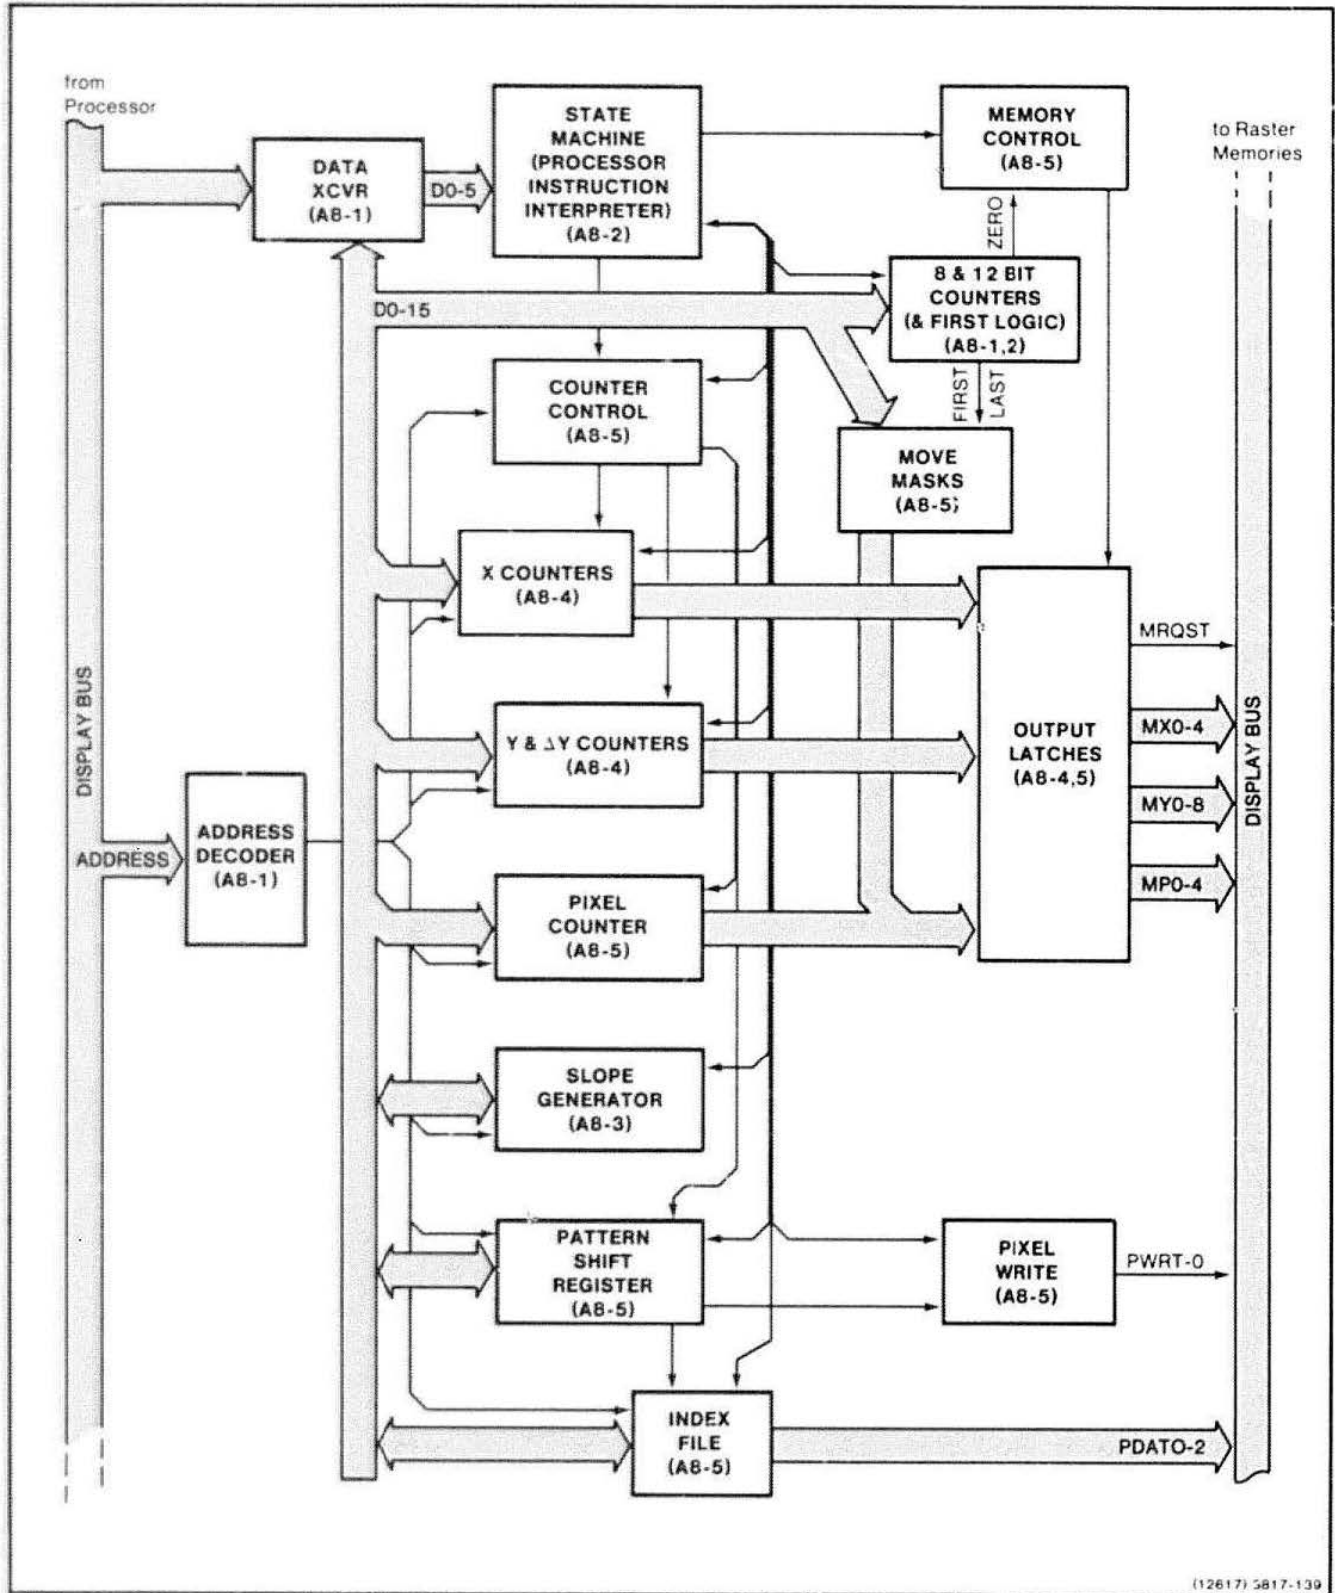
from Processor

DATA XCVR (A8-1)

D0-5

STATE MACHINE (PROCESSOR INSTRUCTION INTERPRETER) (A8-2)

MEMORY CONTROL (A8-5)

to Raster Memories

ZERO

8 & 12 BIT COUNTERS (& FIRST LOGIC) (A8-1,2)

D0-15

FIRST

LAST

COUNTER CONTROL (A8-5)

MOVE MASKS (A8-5)

X COUNTERS (A8-4)

OUTPUT LATCHES (A8-4,5)

MRQST

DISPLAY BUS

Y & ΔY COUNTERS (A8-4)

MX0-4

MY0-8

DISPLAY BUS

ADDRESS

ADDRESS DECODER (A8-1)

PIXEL COUNTER (A8-5)

MP0-4

SLOPE GENERATOR (A8-3)

PATTERN SHIFT REGISTER (A8-5)

PIXEL WRITE (A8-5)

PWRT-0

INDEX FILE (A8-5)

PDATO-2

(12617) 5817-139